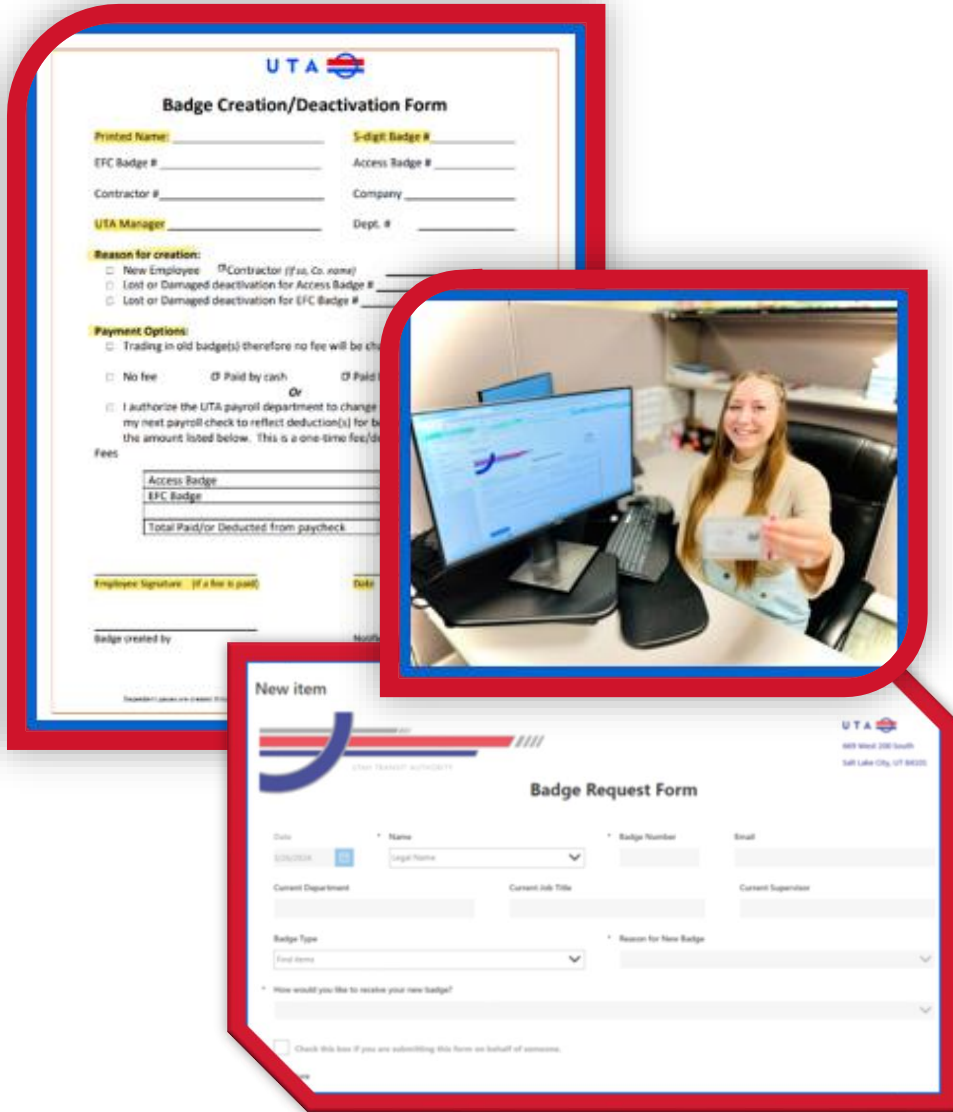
UTA

Badge Creation/Deactivation Form

Printed Name: ____________________ 5-digit Badge # ____________

EFC Badge # ____________________ Access Badge # ____________

Contractor # ____________________ Company ____________

UTA Manager ____________________ Dept. # ____________

Reason for creation:

☐ New Employee ☐ Contractor (if so, Co. name) ____________

☐ Lost or Damaged deactivation for Access Badge # ____________

☐ Lost or Damaged deactivation for EFC Badge # ____________

Payment Options:

☐ Trading in old badge(s) therefore no fee will be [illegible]

☐ No fee ☐ Paid by cash ☐ Paid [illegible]

Or

☐ I authorize the UTA payroll department to change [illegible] my next payroll check to reflect deduction(s) for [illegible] the amount listed below. This is a one-time fee/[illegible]

Fees

| Access Badge |
|---|
| EFC Badge |
| |
| Total Paid/or Deducted from paycheck |

Employee Signature (if a fee is paid) Date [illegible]

Badge created by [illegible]

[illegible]

New item

UTA

669 West 200 South

Salt Lake City, UT 84101

UTAH TRANSIT AUTHORITY

Badge Request Form

Date

3/26/2024

* Name

Legal Name

* Badge Number

Email

Current Department

Current Job Title

Current Supervisor

Badge Type

Find items

* Reason for New Badge

* How would you like to receive your new badge?

Check this box if you are submitting this form on behalf of someone.

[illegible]